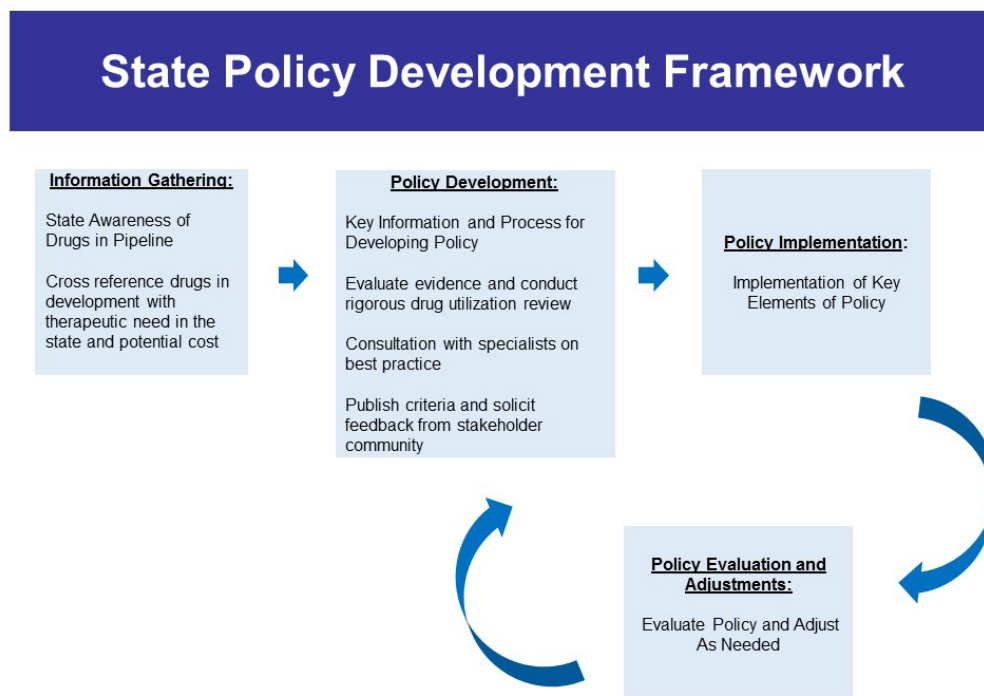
State Policy Development Framework

Information Gathering:

State Awareness of Drugs in Pipeline

Cross reference drugs in development with therapeutic need in the state and potential cost

Policy Development:

Key Information and Process for Developing Policy

Evaluate evidence and conduct rigorous drug utilization review

Consultation with specialists on best practice

Publish criteria and solicit feedback from stakeholder community

Policy Implementation:

Implementation of Key Elements of Policy

Policy Evaluation and Adjustments:

Evaluate Policy and Adjust As Needed